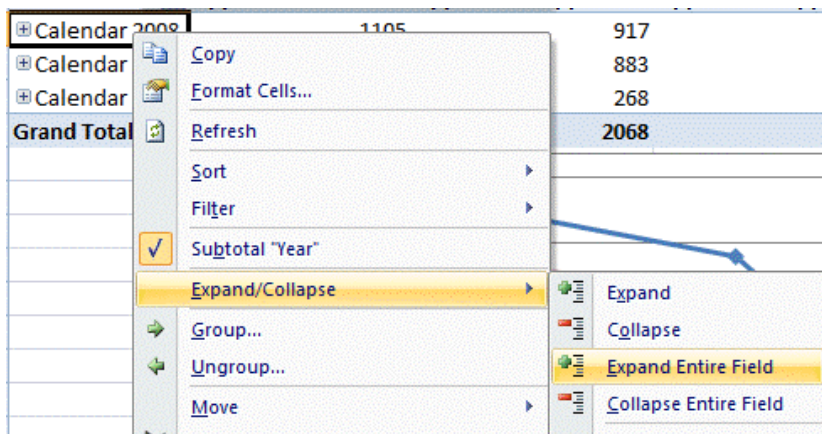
Calendar 2008 | 1105 | 917
Calendar | | 883
Calendar | | 268
Grand Total | | 2068

Copy
Format Cells...
Refresh
Sort
Filter
Subtotal "Year"
Expand/Collapse
Group...
Ungroup...
Move

Expand
Collapse
Expand Entire Field
Collapse Entire Field